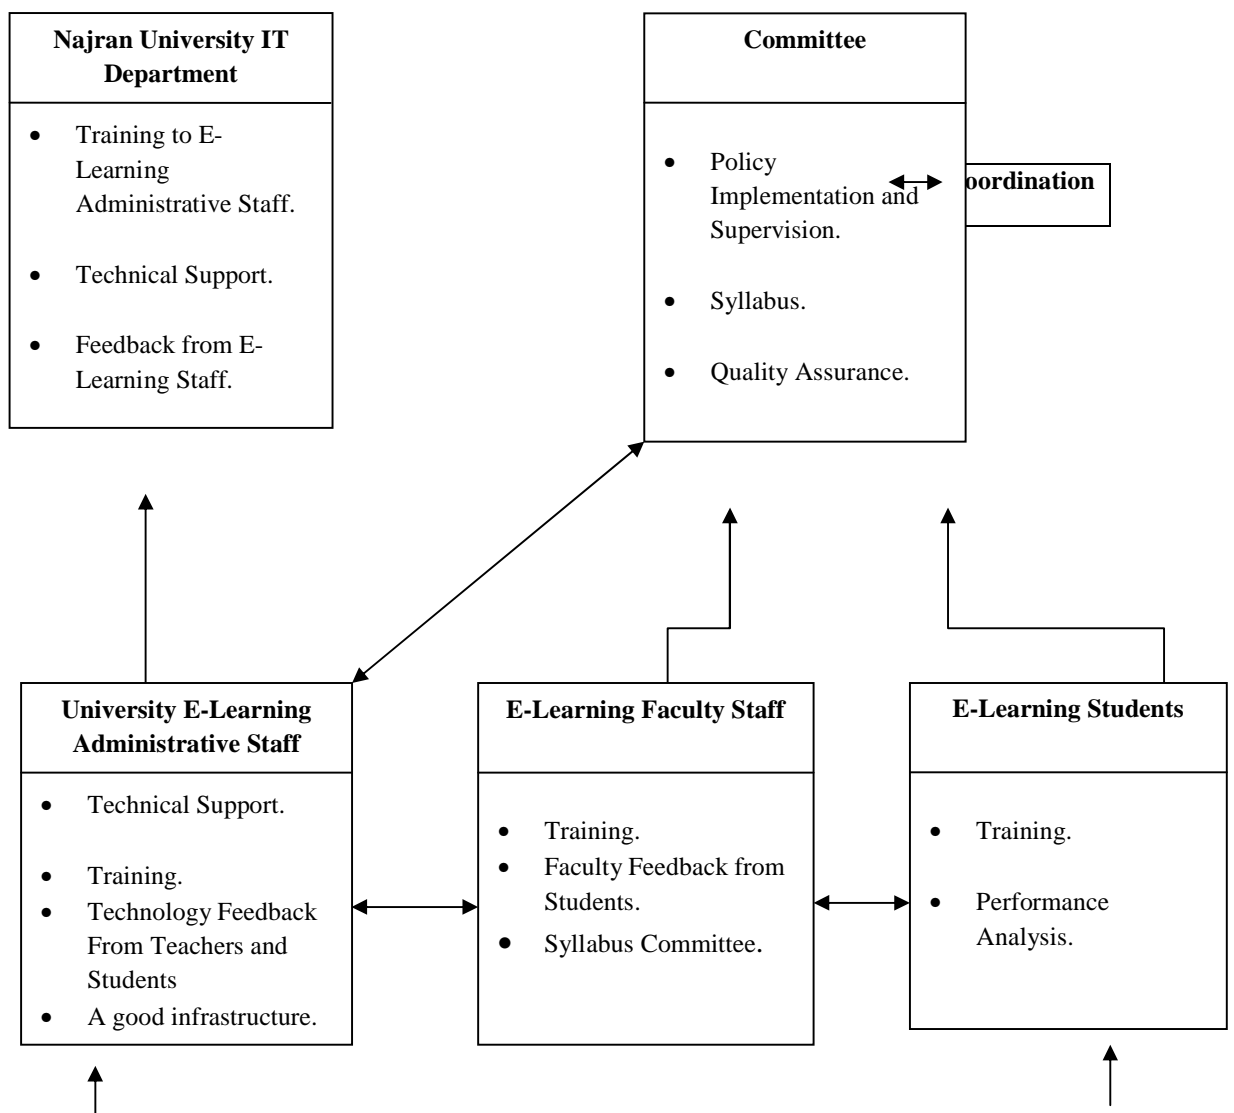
Najran University IT Department

- Training to E-Learning Administrative Staff.
- Technical Support.
- Feedback from E-Learning Staff.

Committee

- Policy Implementation and Supervision.
- Syllabus.
- Quality Assurance.

oordination

University E-Learning Administrative Staff

- Technical Support.
- Training.
- Technology Feedback From Teachers and Students
- A good infrastructure.

E-Learning Faculty Staff

- Training.
- Faculty Feedback from Students.
- Syllabus Committee.

E-Learning Students

- Training.
- Performance Analysis.